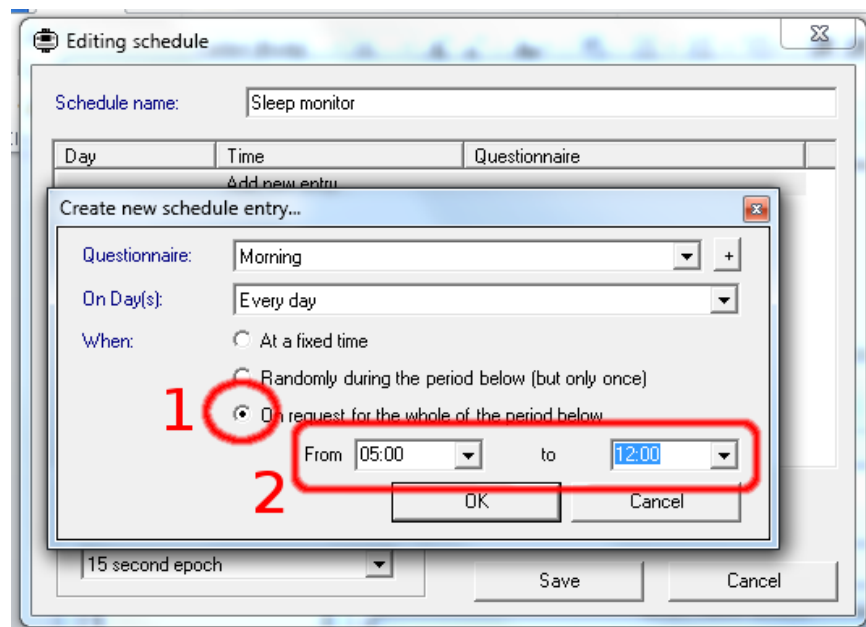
Editing schedule

Schedule name: Sleep monitor

| Day | Time | Questionnaire |
|---|---|---|
| | Add new entry | |

Create new schedule entry...

Questionnaire: Morning +

On Day(s): Every day

When: At a fixed time

Randomly during the period below (but only once)

1 On request for the whole of the period below

From 05:00 to 12:00

2

OK Cancel

15 second epoch

Save Cancel